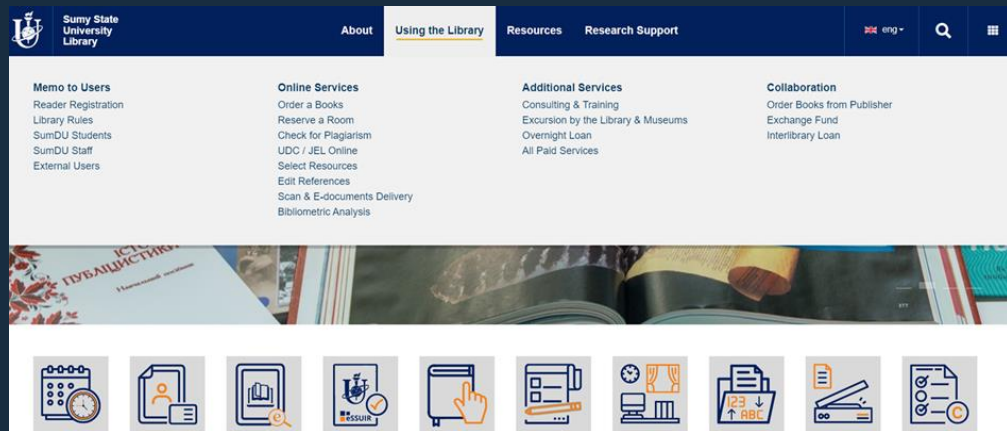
Sumy State University Library

About Using the Library Resources Research Support eng

Memo to Users
Reader Registration
Library Rules
SumDU Students
SumDU Staff
External Users

Online Services
Order a Books
Reserve a Room
Check for Plagiarism
UDC / JEL Online
Select Resources
Edit References
Scan & E-documents Delivery
Bibliometric Analysis

Additional Services
Consulting & Training
Excursion by the Library & Museums
Overnight Loan
All Paid Services

Collaboration
Order Books from Publisher
Exchange Fund
Interlibrary Loan

ІСТО
ПУБЛІЦИСТИКИ
Навчальний посібник

eSSUIR

123
ABC